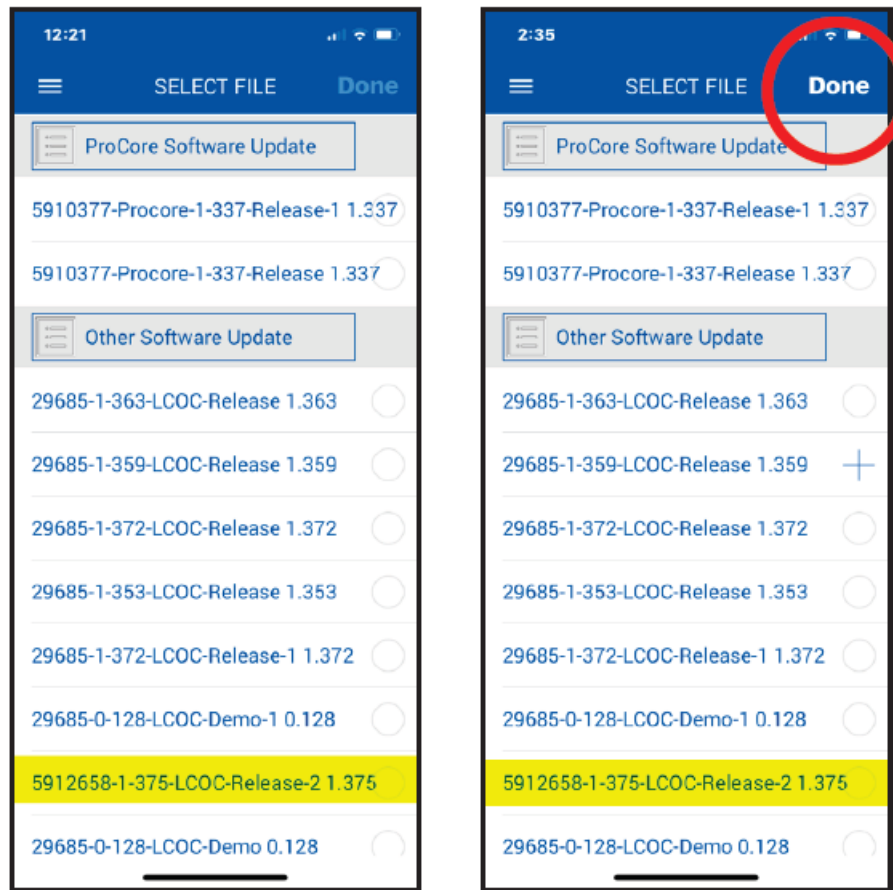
12:21

SELECT FILE Done

ProCore Software Update

5910377-Procore-1-337-Release-1 1.337

5910377-Procore-1-337-Release 1.337

Other Software Update

29685-1-363-LCOC-Release 1.363

29685-1-359-LCOC-Release 1.359

29685-1-372-LCOC-Release 1.372

29685-1-353-LCOC-Release 1.353

29685-1-372-LCOC-Release-1 1.372

29685-0-128-LCOC-Demo-1 0.128

5912658-1-375-LCOC-Release-2 1.375

29685-0-128-LCOC-Demo 0.128

2:35

SELECT FILE Done

ProCore Software Update

5910377-Procore-1-337-Release-1 1.337

5910377-Procore-1-337-Release 1.337

Other Software Update

29685-1-363-LCOC-Release 1.363

29685-1-359-LCOC-Release 1.359

29685-1-372-LCOC-Release 1.372

29685-1-353-LCOC-Release 1.353

29685-1-372-LCOC-Release-1 1.372

29685-0-128-LCOC-Demo-1 0.128

5912658-1-375-LCOC-Release-2 1.375

29685-0-128-LCOC-Demo 0.128